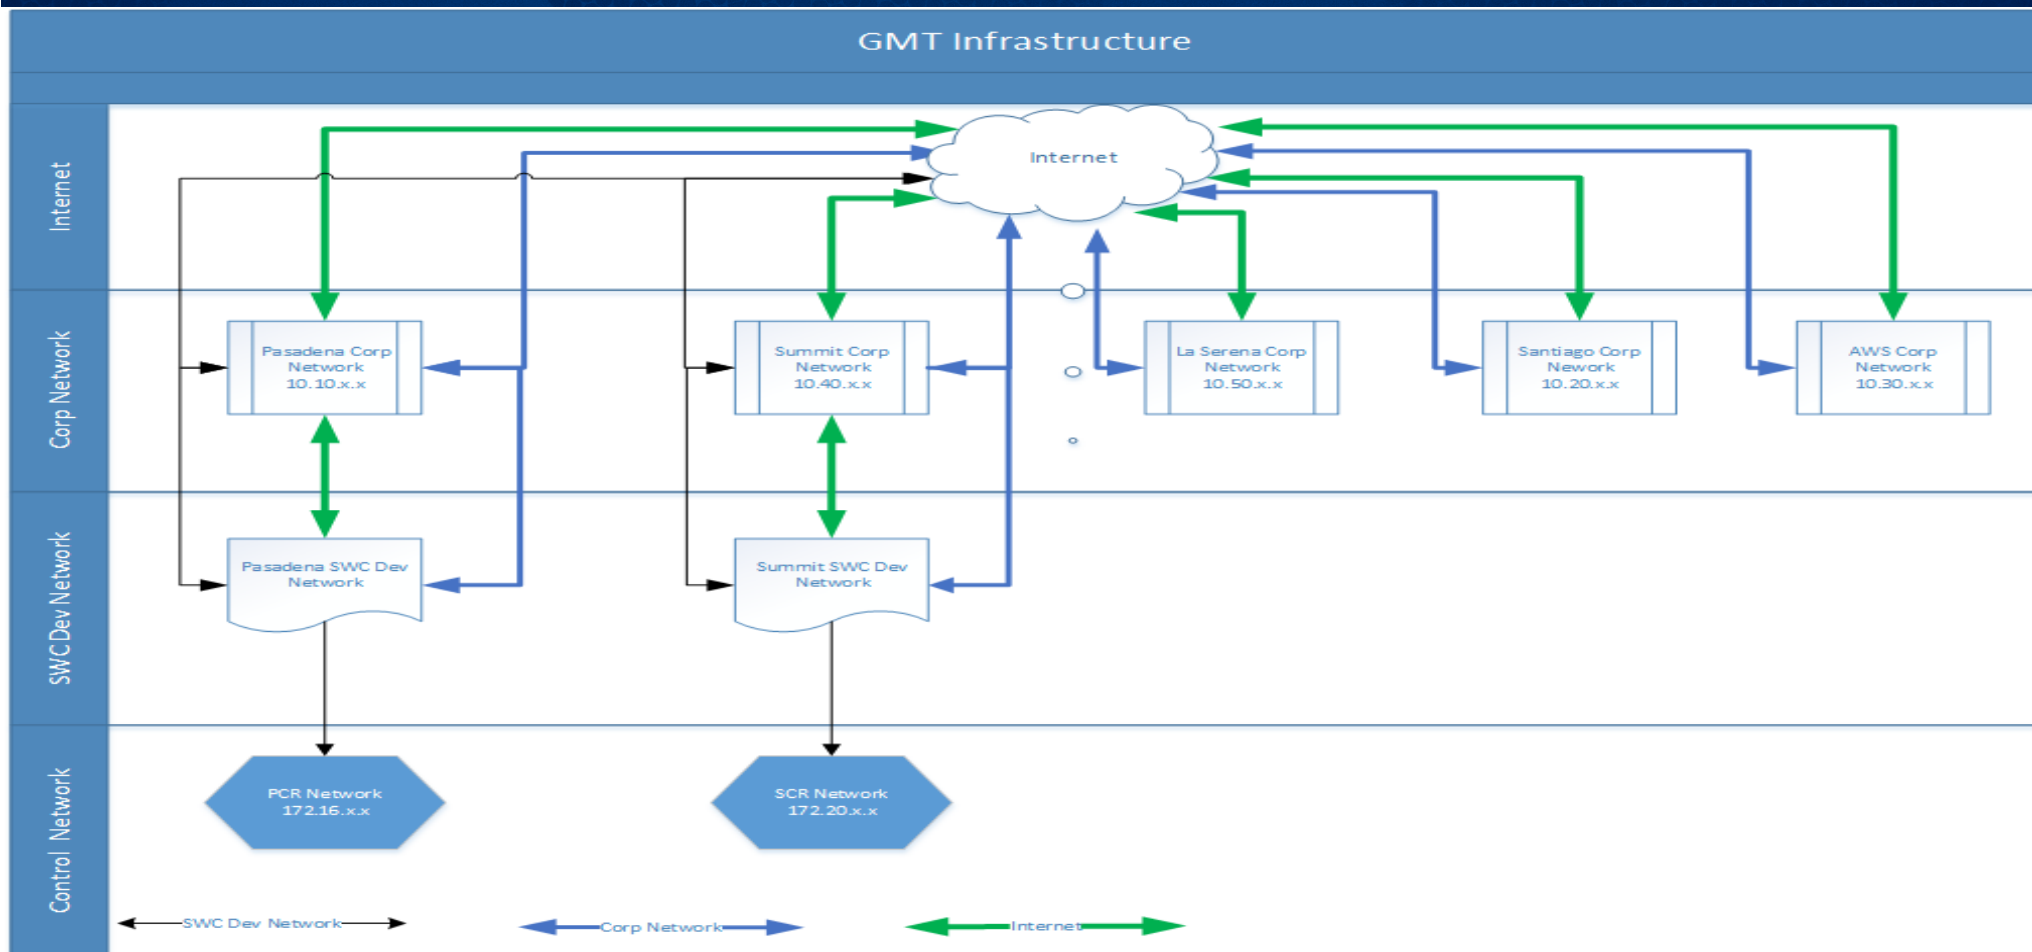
GMT Infrastructure

Internet

Corp Network

SWC Dev Network

Control Network

Internet

Pasadena Corp Network 10.10.x.x

Summit Corp Network 10.40.x.x

La Serena Corp Network 10.50.x.x

Santiago Corp Nework 10.20.x.x

AWS Corp Network 10.30.x.x

Pasadena SWC Dev Network

Summit SWC Dev Network

PCR Network 172.16.x.x

SCR Network 172.20.x.x

SWC Dev Network

Corp Network

Internet